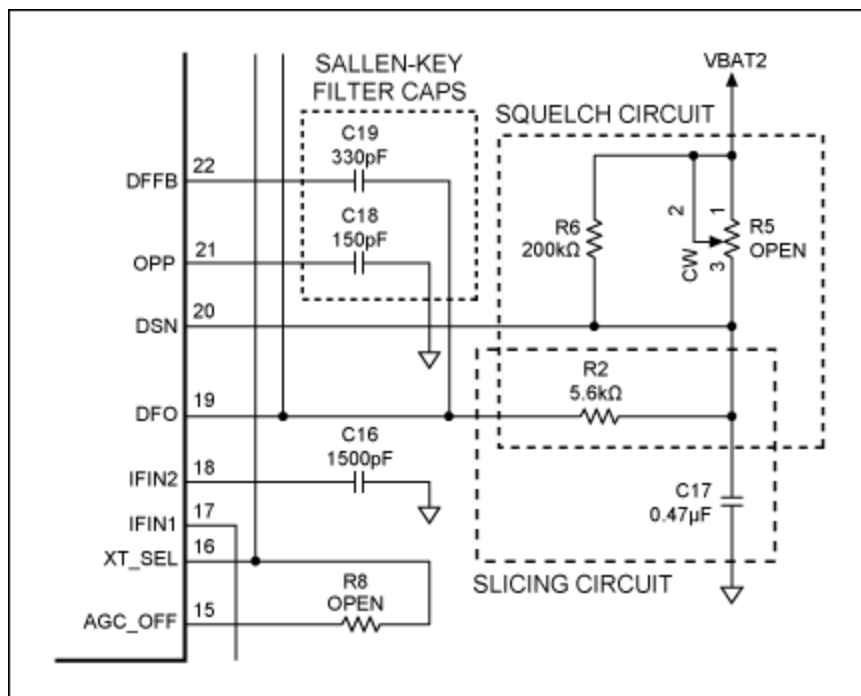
SALLEN-KEY FILTER CAPS

VBAT2

SQUELCH CIRCUIT

C19
330pF

DFFB 22

C18
150pF

OPP 21

R6
200kΩ

2
CW
1
3
R5
OPEN

DSN 20

R2
5.6kΩ

DFO 19

C16
1500pF

IFIN2 18

C17
0.47µF

IFIN1 17

XT_SEL 16

SLICING CIRCUIT

R8
OPEN

AGC_OFF 15